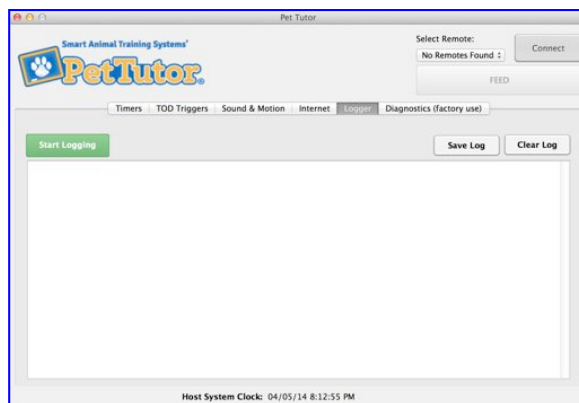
Pet Tutor

Smart Animal Training Systems'

PetTutor®

Select Remote:

No Remotes Found

Connect

FEED

Timers | TOD Triggers | Sound & Motion | Internet | Logger | Diagnostics (factory use)

Start Logging

Save Log

Clear Log

Host System Clock: 04/05/14 8:12:55 PM